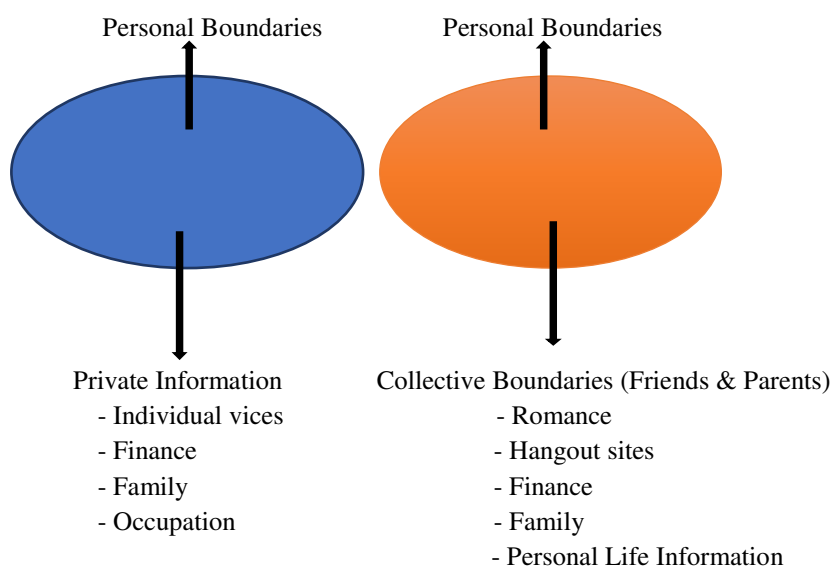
Personal Boundaries

Private Information
- Individual vices
- Finance
- Family
- Occupation

Personal Boundaries

Collective Boundaries (Friends & Parents)
- Romance
- Hangout sites
- Finance
- Family
- Personal Life Information